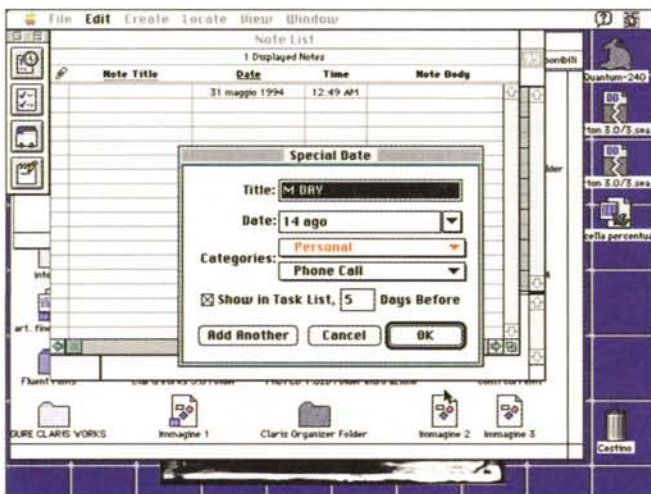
File Edit Create Locate View Window

Note List

1 Displayed Notes

| Note Title | Date | Time | Note Body |
|---|---|---|---|
| | 31 maggio 1994 | 12:49 AM | |

Special Date

Title: M DAY

Date: 14 ago

Categories: Personal

Phone Call

☒ Show in Task List, 5 Days Before

Add Another

Cancel

OK

Quantum-240

ton 3.0/3.sea

ton 3.0/3.sea

cella percentua

art. fine

Fluent

DURE CLARIS WORKS

Immagine 1

Claris Organizer Folder

Immagine 2

Immagine 3

Cestino